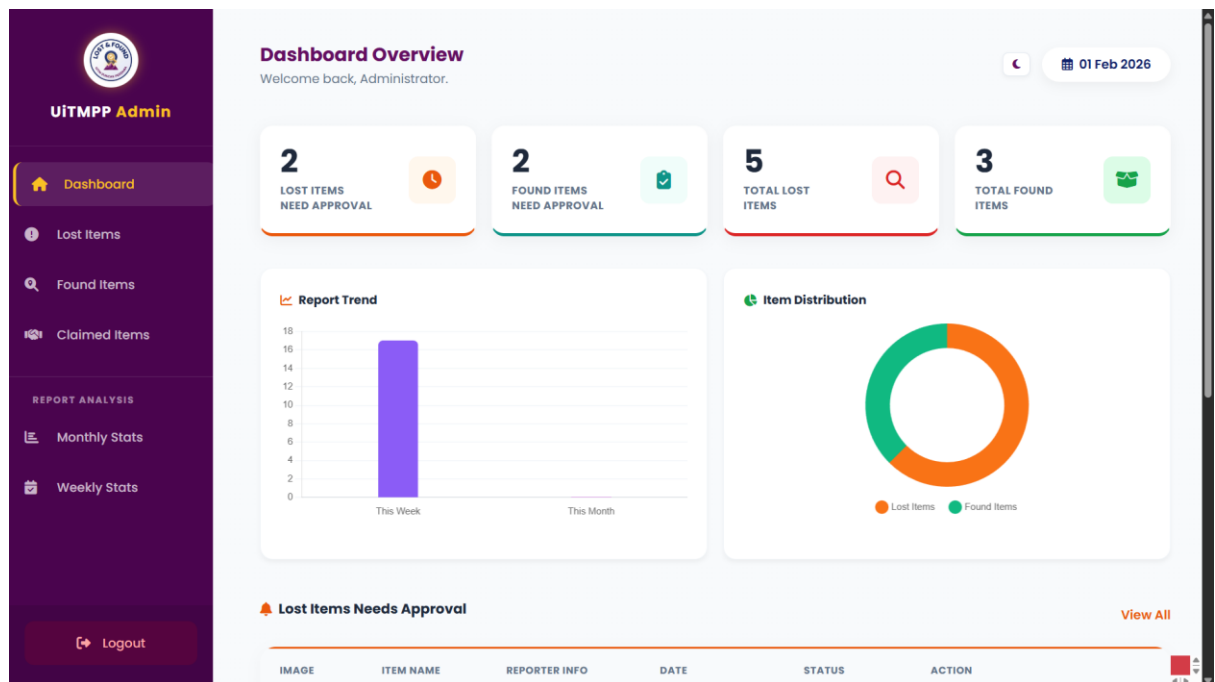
LOST & FOUND

UiTMPP Admin

Dashboard

Lost Items

Found Items

Claimed Items

REPORT ANALYSIS

Monthly Stats

Weekly Stats

Logout

Dashboard Overview

Welcome back, Administrator.

01 Feb 2026

2
LOST ITEMS NEED APPROVAL

2
FOUND ITEMS NEED APPROVAL

5
TOTAL LOST ITEMS

3
TOTAL FOUND ITEMS

Report Trend

18
16
14
12
10
8
6
4
2
0

This Week

This Month

Item Distribution

Lost Items

Found Items

Lost Items Needs Approval

View All

| IMAGE | ITEM NAME | REPORTER INFO | DATE | STATUS | ACTION |
|---|---|---|---|---|---|